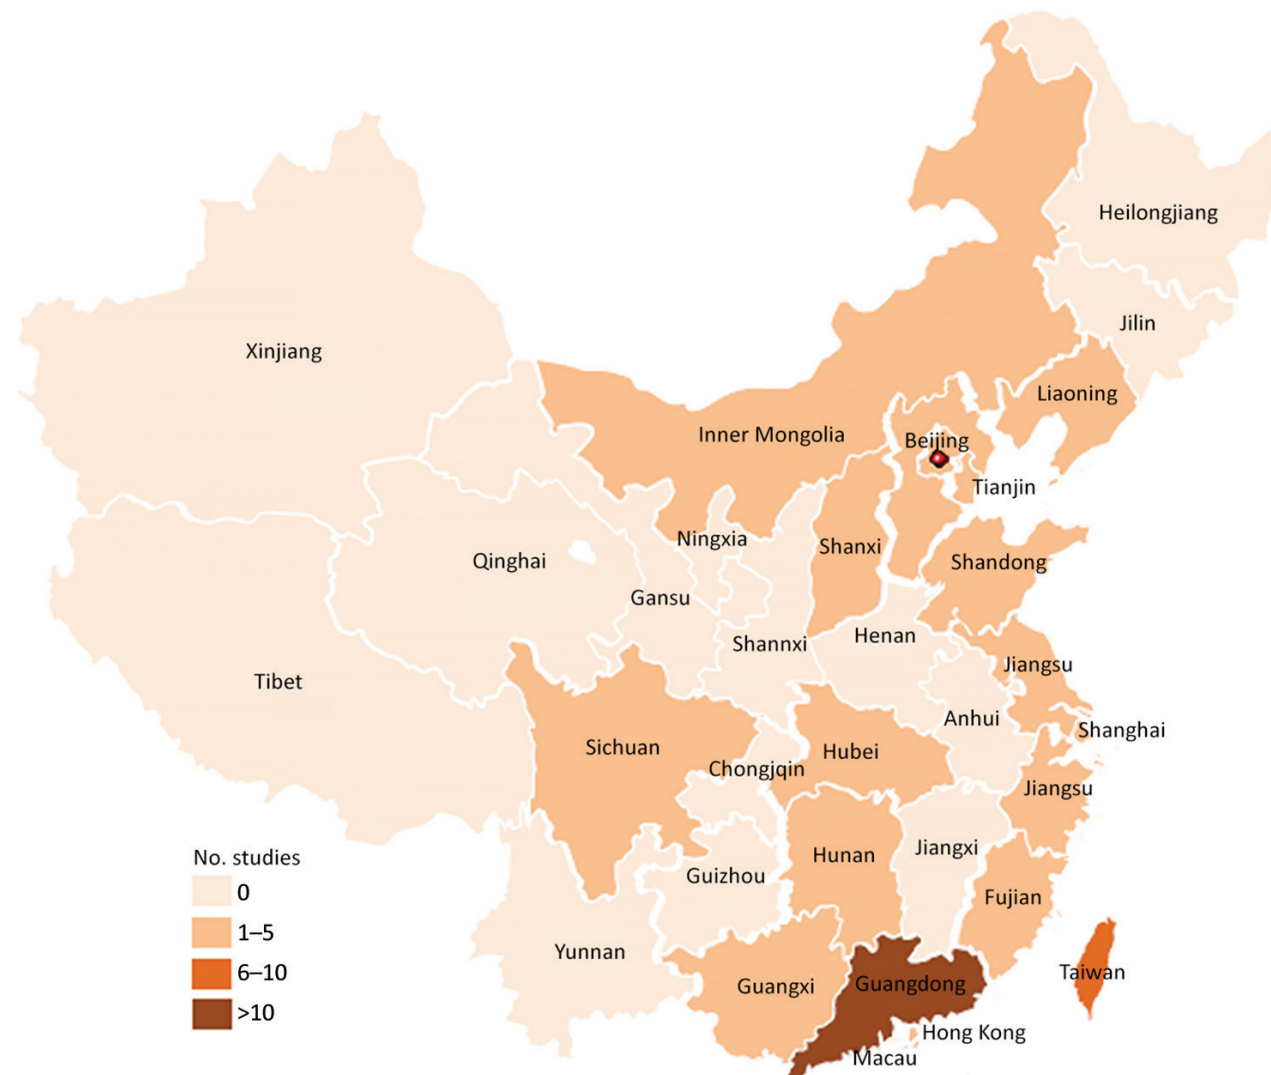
Heilongjiang
Jilin
Xinjiang
Liaoning
Inner Mongolia
Beijing
Tianjin
Ningxia
Shanxi
Qinghai
Shandong
Gansu
Henan
Shannxi
Jiangsu
Tibet
Anhui
Shanghai
Sichuan
Hubei
Chongjqin
Jiangsu
Jiangxi
Hunan
Guizhou
Fujian
Yunnan
Taiwan
Guangxi
Guangdong
Hong Kong
Macau

No. studies
0
1–5
6–10
>10